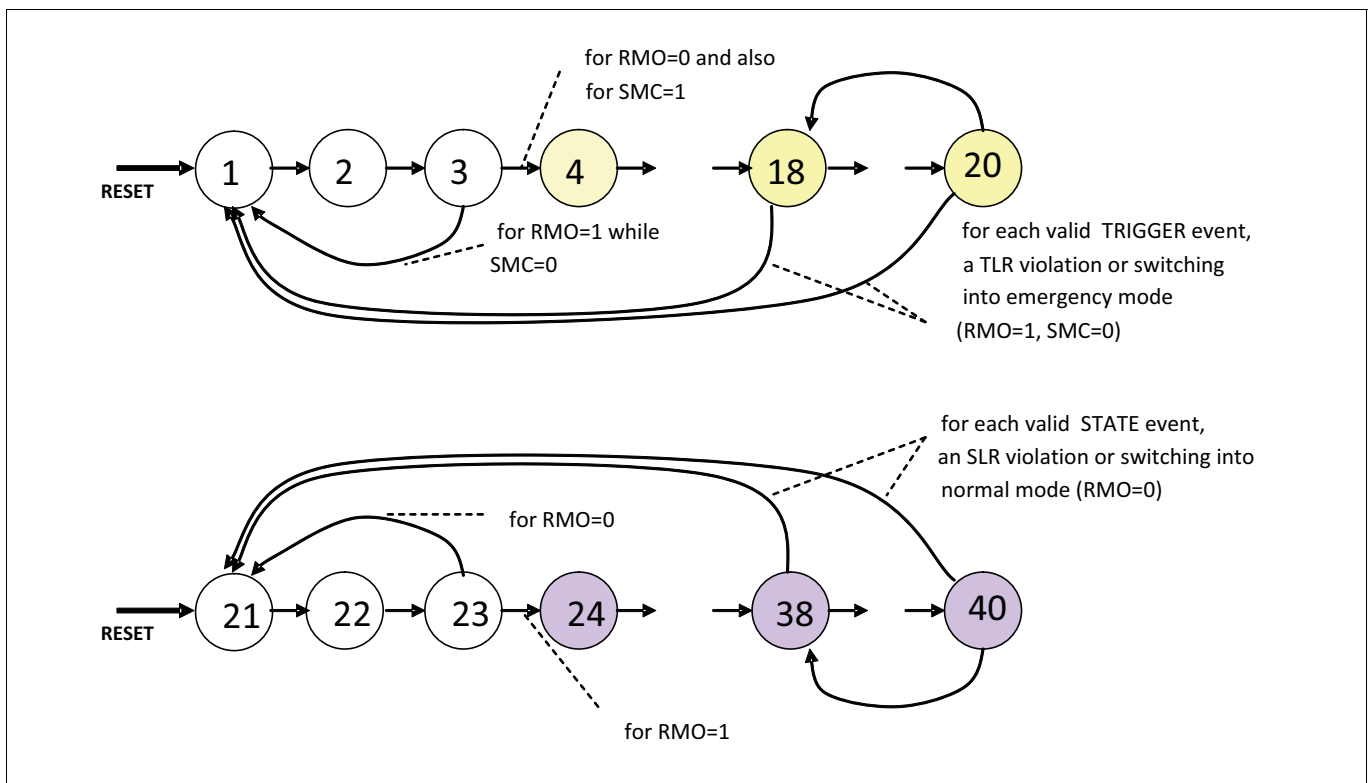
for RMO=0 and also for SMC=1

RESET

1

2

3

4

18

20

for RMO=1 while SMC=0

for each valid TRIGGER event, a TLR violation or switching into emergency mode (RMO=1, SMC=0)

for each valid STATE event, an SLR violation or switching into normal mode (RMO=0)

for RMO=0

RESET

21

22

23

24

38

40

for RMO=1